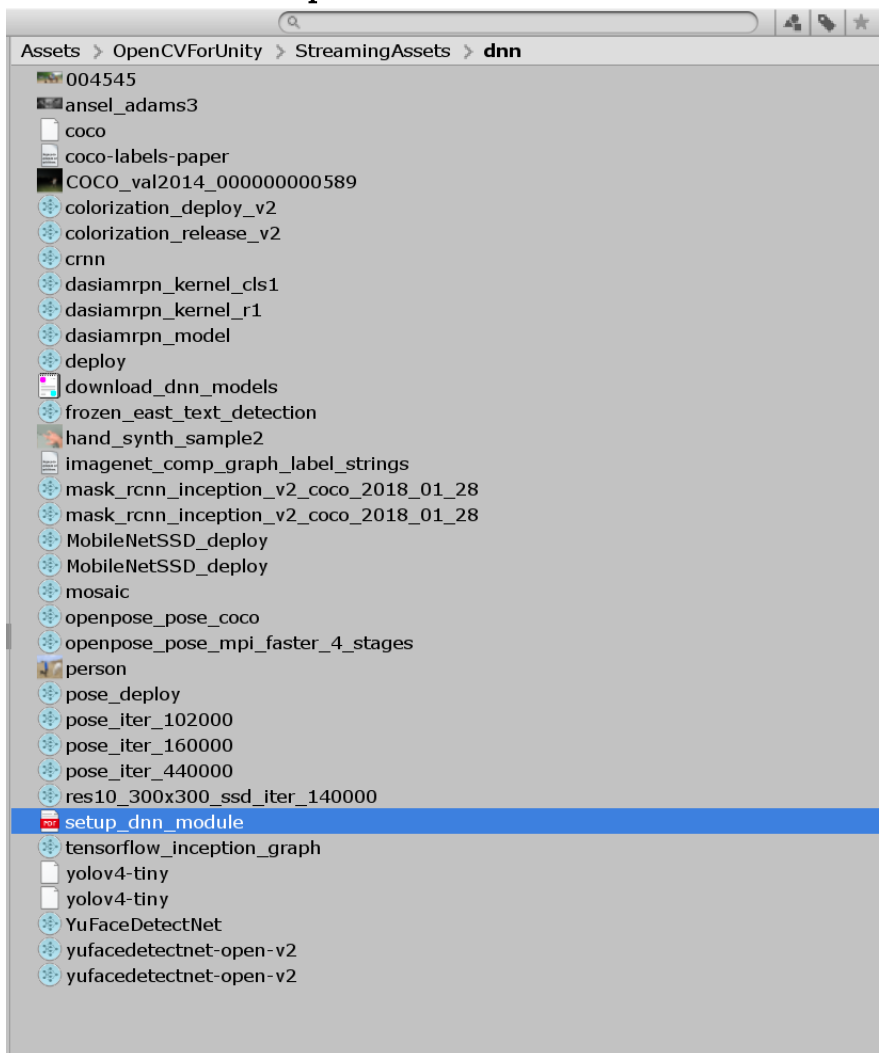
Assets > OpenCVForUnity > StreamingAssets > dnn
004545
ansel_adams3
coco
coco-labels-paper
COCO_val2014_000000000589
colorization_deploy_v2
colorization_release_v2
crnn
dasiamrpn_kernel_cls1
dasiamrpn_kernel_r1
dasiamrpn_model
deploy
download_dnn_models
frozen_east_text_detection
hand_synth_sample2
imagenet_comp_graph_label_strings
mask_rcnn_inception_v2_coco_2018_01_28
mask_rcnn_inception_v2_coco_2018_01_28
MobileNetSSD_deploy
MobileNetSSD_deploy
mosaic
openpose_pose_coco
openpose_pose_mpi_faster_4_stages
person
pose_deploy
pose_iter_102000
pose_iter_160000
pose_iter_440000
res10_300x300_ssd_iter_140000
setup_dnn_module
tensorflow_inception_graph
yolov4-tiny
yolov4-tiny
YuFaceDetectNet
yufacedetectnet-open-v2
yufacedetectnet-open-v2